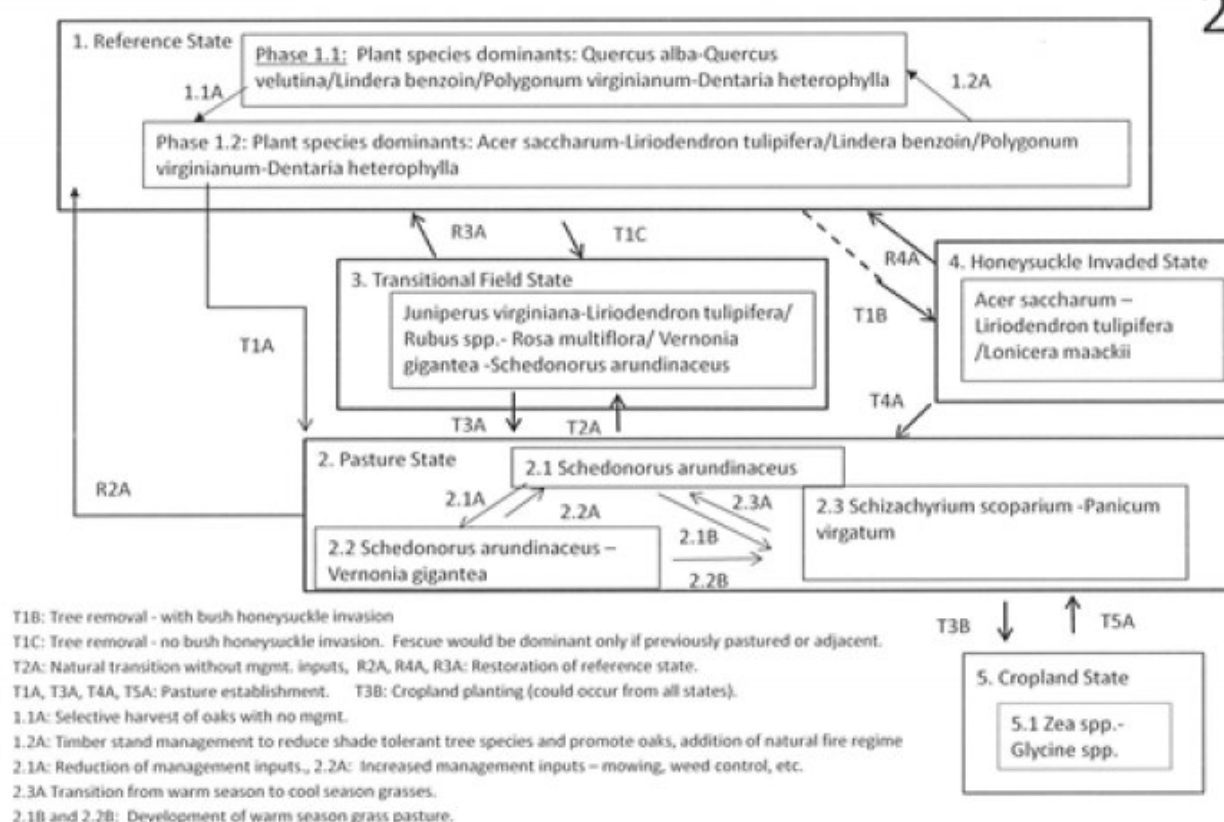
2

1. Reference State

Phase 1.1: Plant species dominants: Quercus alba-Quercus velutina/Lindera benzoin/Polygonum virginianum-Dentaria heterophylla

1.1A

1.2A

Phase 1.2: Plant species dominants: Acer saccharum-Liriodendron tulipifera/Lindera benzoin/Polygonum virginianum-Dentaria heterophylla

R3A

T1C

R4A

3. Transitional Field State

Juniperus virginiana-Liriodendron tulipifera/ Rubus spp.- Rosa multiflora/ Vernonia gigantea -Schedonorus arundinaceus

4. Honeysuckle Invaded State

Acer saccharum – Liriodendron tulipifera /Lonicera maackii

T1B

T1A

T4A

T3A

T2A

2. Pasture State

2.1 Schedonorus arundinaceus

R2A

2.1A

2.2A

2.3A

2.3 Schizachyrium scoparium -Panicum virgatum

2.1B

2.2 Schedonorus arundinaceus – Vernonia gigantea

2.2B

T1B: Tree removal - with bush honeysuckle invasion

T1C: Tree removal - no bush honeysuckle invasion. Fescue would be dominant only if previously pastured or adjacent.

T2A: Natural transition without mgmt. inputs, R2A, R4A, R3A: Restoration of reference state.

T1A, T3A, T4A, T5A: Pasture establishment. T3B: Cropland planting (could occur from all states).

1.1A: Selective harvest of oaks with no mgmt.

1.2A: Timber stand management to reduce shade tolerant tree species and promote oaks, addition of natural fire regime

2.1A: Reduction of management inputs., 2.2A: Increased management inputs – mowing, weed control, etc.

2.3A Transition from warm season to cool season grasses.

2.1B and 2.2B: Development of warm season grass pasture.

T3B

T5A

5. Cropland State

5.1 Zea spp.- Glycine spp.